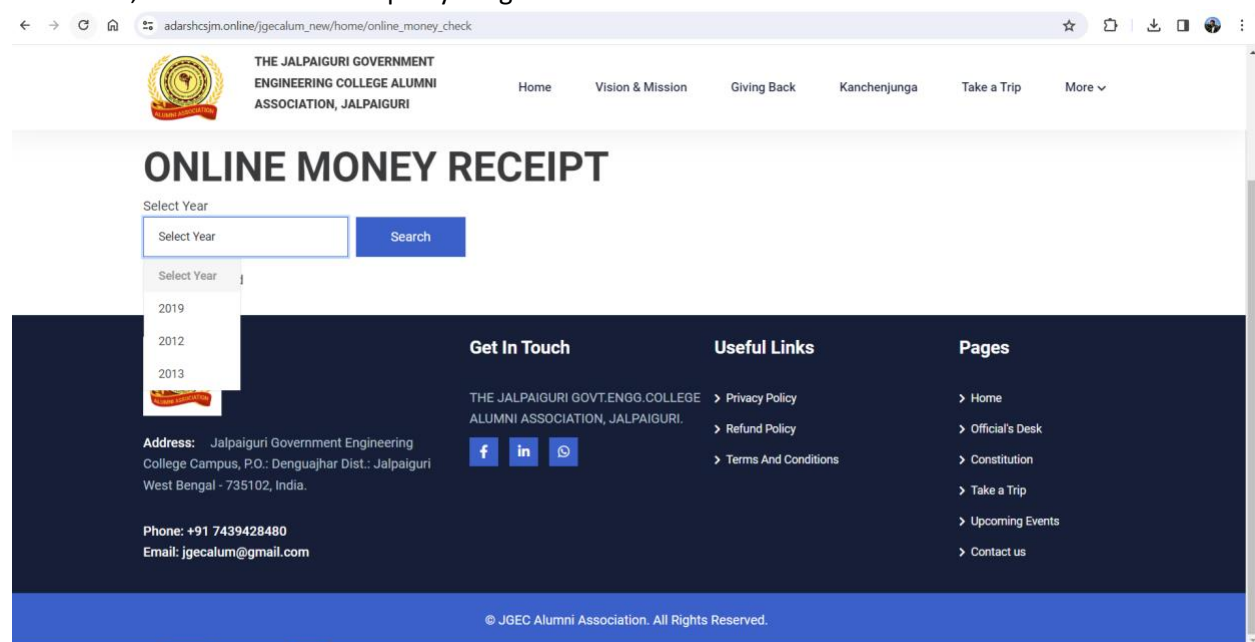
adarshcsjm.online/jgecalum_new/home/online_money_check

THE JALPAIGURI GOVERNMENT ENGINEERING COLLEGE ALUMNI ASSOCIATION, JALPAIGURI

Home Vision & Mission Giving Back Kanchenjunga Take a Trip More

ONLINE MONEY RECEIPT

Select Year

Select Year

Search

Select Year
2019
2012
2013

Get In Touch

THE JALPAIGURI GOVT.ENGG.COLLEGE ALUMNI ASSOCIATION, JALPAIGURI.

Useful Links

> Privacy Policy
> Refund Policy
> Terms And Conditions

Pages

> Home
> Official's Desk
> Constitution
> Take a Trip
> Upcoming Events
> Contact us

Address: Jalpaiguri Government Engineering College Campus, P.O.: Denguajhar Dist.: Jalpaiguri West Bengal - 735102, India.

Phone: +91 7439428480
Email: jgecalum@gmail.com

© JGEC Alumni Association. All Rights Reserved.